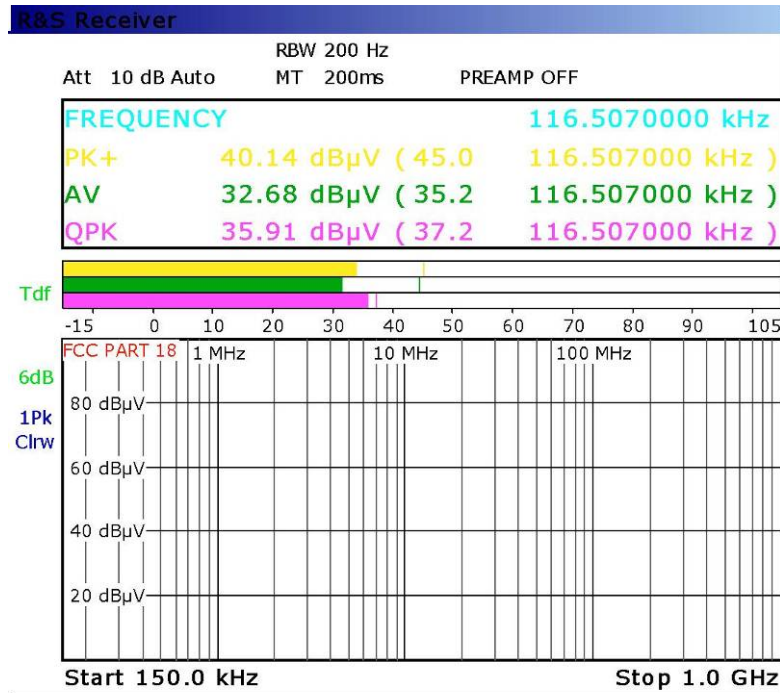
R&S Receiver

RBW 200 Hz
Att 10 dB Auto MT 200ms PREAMP OFF

| | | |
|---|---|---|
| FREQUENCY | | 116.5070000 kHz |
| PK+ | 40.14 dBµV ( 45.0 | 116.507000 kHz ) |
| AV | 32.68 dBµV ( 35.2 | 116.507000 kHz ) |
| QPK | 35.91 dBµV ( 37.2 | 116.507000 kHz ) |

Tdf

-15 0 10 20 30 40 50 60 70 80 90 105

FCC PART 18 1 MHz 10 MHz 100 MHz

6dB

1Pk
Clrw

80 dBµV

60 dBµV

40 dBµV

20 dBµV

Start 150.0 kHz Stop 1.0 GHz